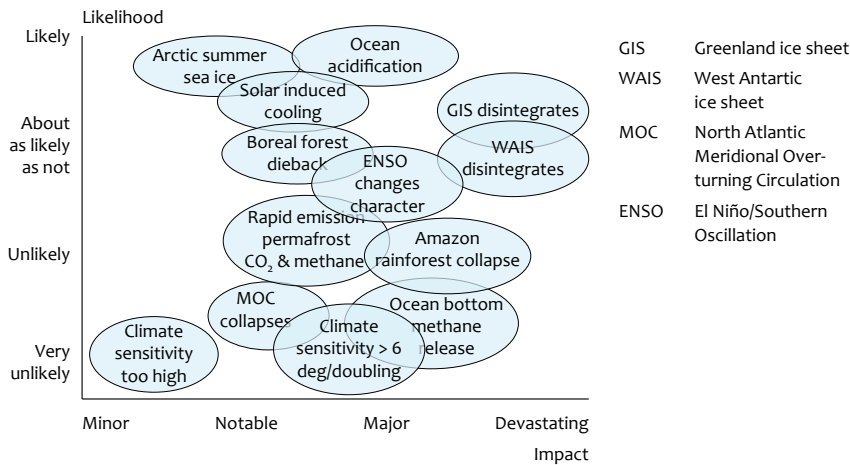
Likelihood

Likely

About as likely as not

Unlikely

Very unlikely

Arctic summer sea ice

Ocean acidification

Solar induced cooling

GIS disintegrates

Boreal forest dieback

WAIS disintegrates

ENSO changes character

Rapid emission permafrost $CO_2$ & methane

Amazon rainforest collapse

MOC collapses

Ocean bottom methane release

Climate sensitivity too high

Climate sensitivity > 6 deg/doubling

Minor

Notable

Major

Devastating

Impact

GIS Greenland ice sheet

WAIS West Antartic ice sheet

MOC North Atlantic Meridional Overturning Circulation

ENSO El Niño/Southern Oscillation